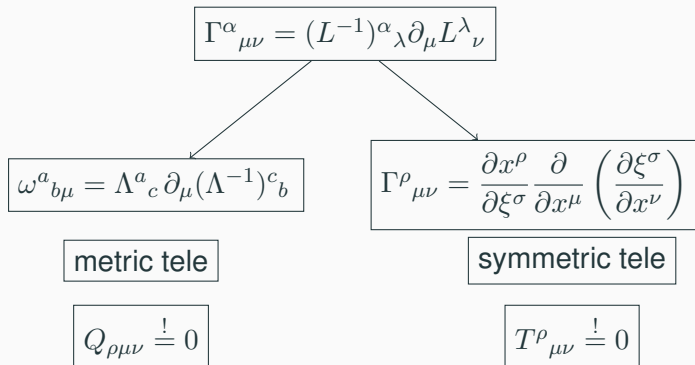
$\Gamma^{\alpha}{}_{\mu\nu} = (L^{-1})^{\alpha}{}_{\lambda}\partial_{\mu}L^{\lambda}{}_{\nu}$

$\omega^{a}{}_{b\mu} = \Lambda^{a}{}_{c}\,\partial_{\mu}(\Lambda^{-1})^{c}{}_{b}$

$\Gamma^{\rho}{}_{\mu\nu} = \frac{\partial x^{\rho}}{\partial \xi^{\sigma}}\frac{\partial}{\partial x^{\mu}}\left(\frac{\partial \xi^{\sigma}}{\partial x^{\nu}}\right)$

metric tele

symmetric tele

$Q_{\rho\mu\nu} \stackrel{!}{=} 0$

$T^{\rho}{}_{\mu\nu} \stackrel{!}{=} 0$